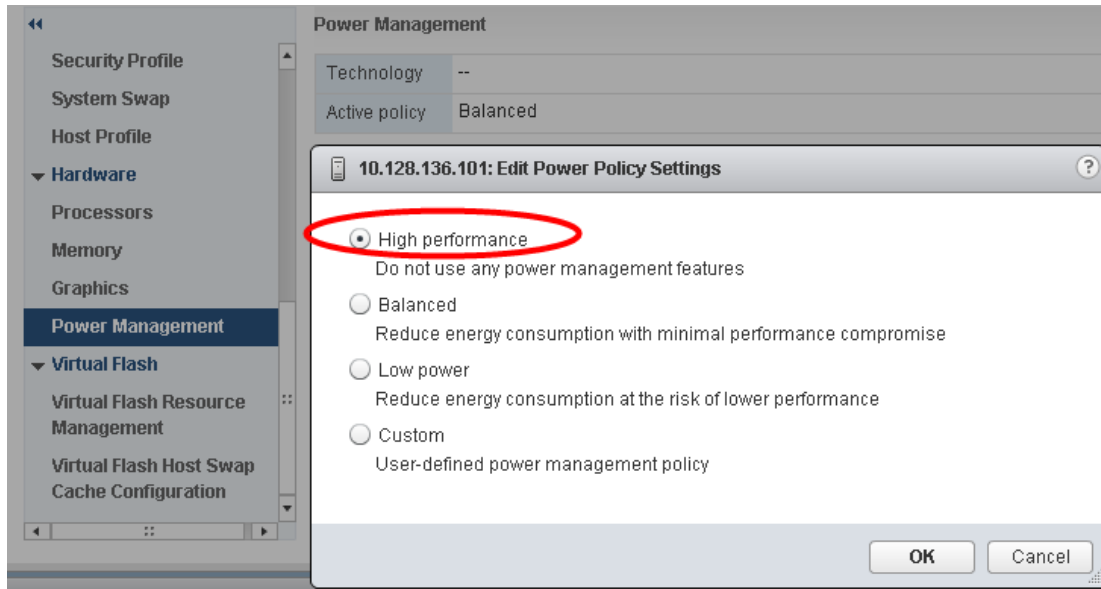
Security Profile
System Swap
Host Profile
Hardware
Processors
Memory
Graphics
Power Management
Virtual Flash
Virtual Flash Resource Management
Virtual Flash Host Swap Cache Configuration

Power Management

| Technology | -- |
|---|---|
| Active policy | Balanced |

10.128.136.101: Edit Power Policy Settings

High performance
Do not use any power management features

Balanced
Reduce energy consumption with minimal performance compromise

Low power
Reduce energy consumption at the risk of lower performance

Custom
User-defined power management policy

OK
Cancel